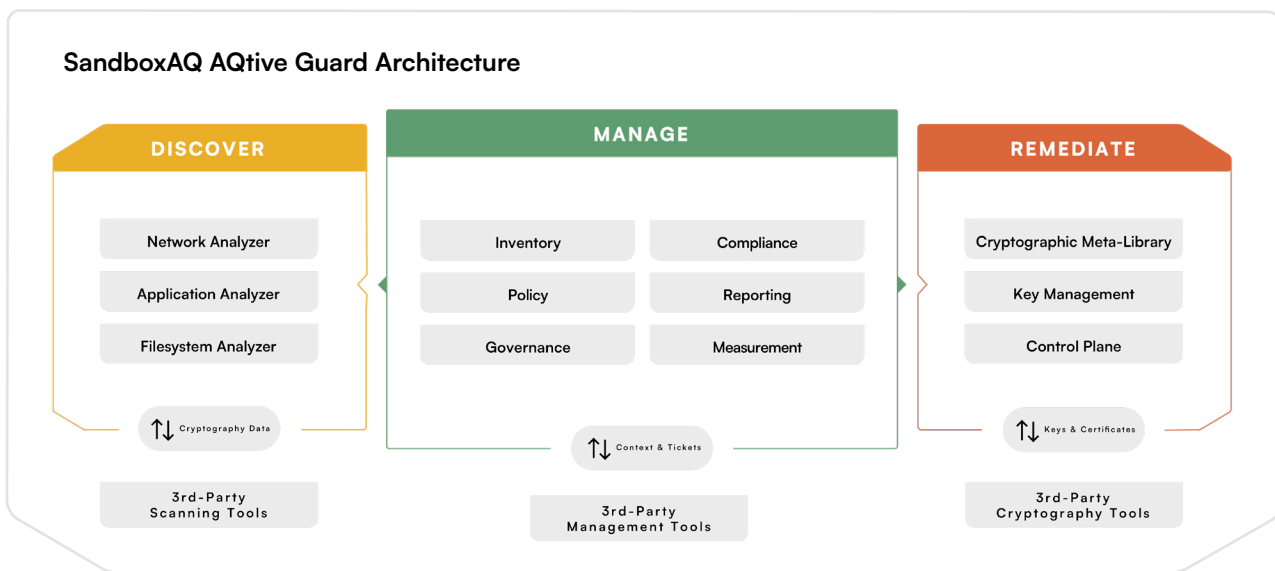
SandboxAQ AQtive Guard Architecture

DISCOVER

Network Analyzer

Application Analyzer

Filesystem Analyzer

Cryptography Data

3rd-Party Scanning Tools

MANAGE

Inventory

Compliance

Policy

Reporting

Governance

Measurement

Context & Tickets

3rd-Party Management Tools

REMEDIATE

Cryptographic Meta-Library

Key Management

Control Plane

Keys & Certificates

3rd-Party Cryptography Tools